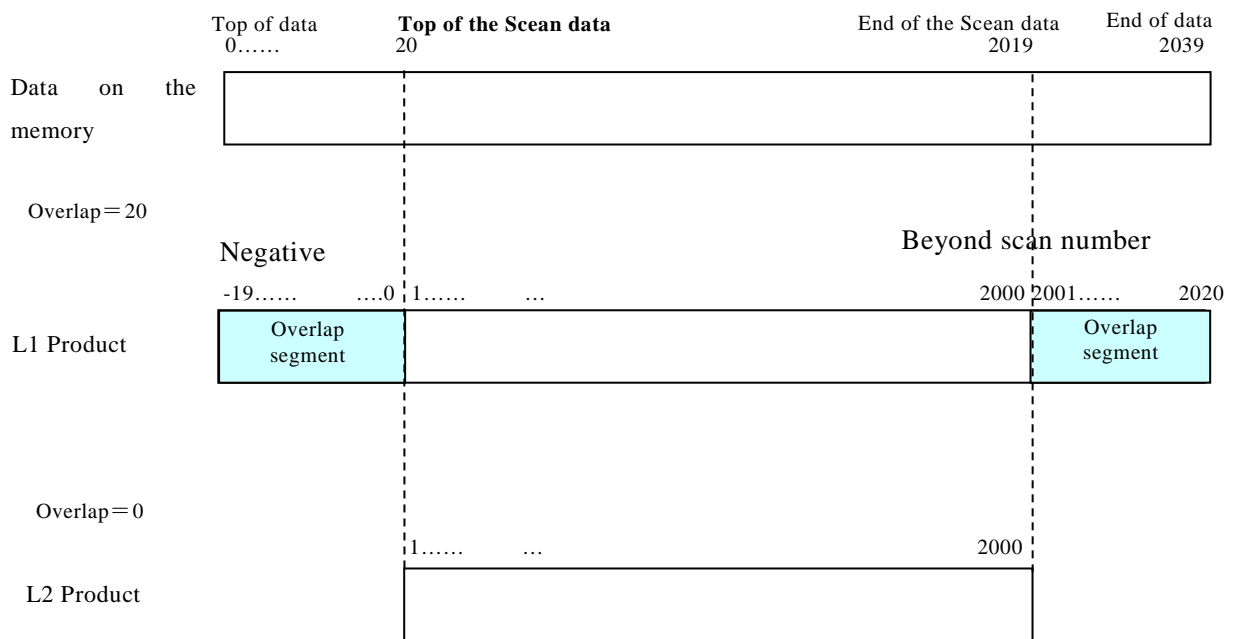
Top of data
0……

**Top of the Scean data**
20

End of the Scean data
2019

End of data
2039

Data on the memory

Overlap＝20

Negative

Beyond scan number

-19…… …0 1…… … 2000 2001…… 2020

L1 Product

Overlap segment

Overlap segment

Overlap＝0

1…… … 2000

L2 Product